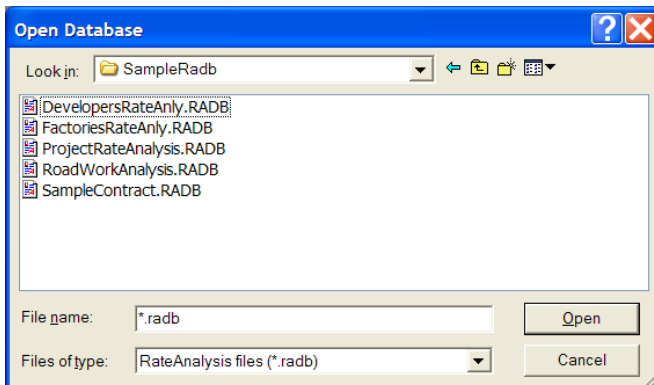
Open Database

Look in: SampleRadb

DevelopersRateAnly.RADB
FactoriesRateAnly.RADB
ProjectRateAnalysis.RADB
RoadWorkAnalysis.RADB
SampleContract.RADB

File name: *.radb

Open

Files of type: RateAnalysis files (*.radb)

Cancel